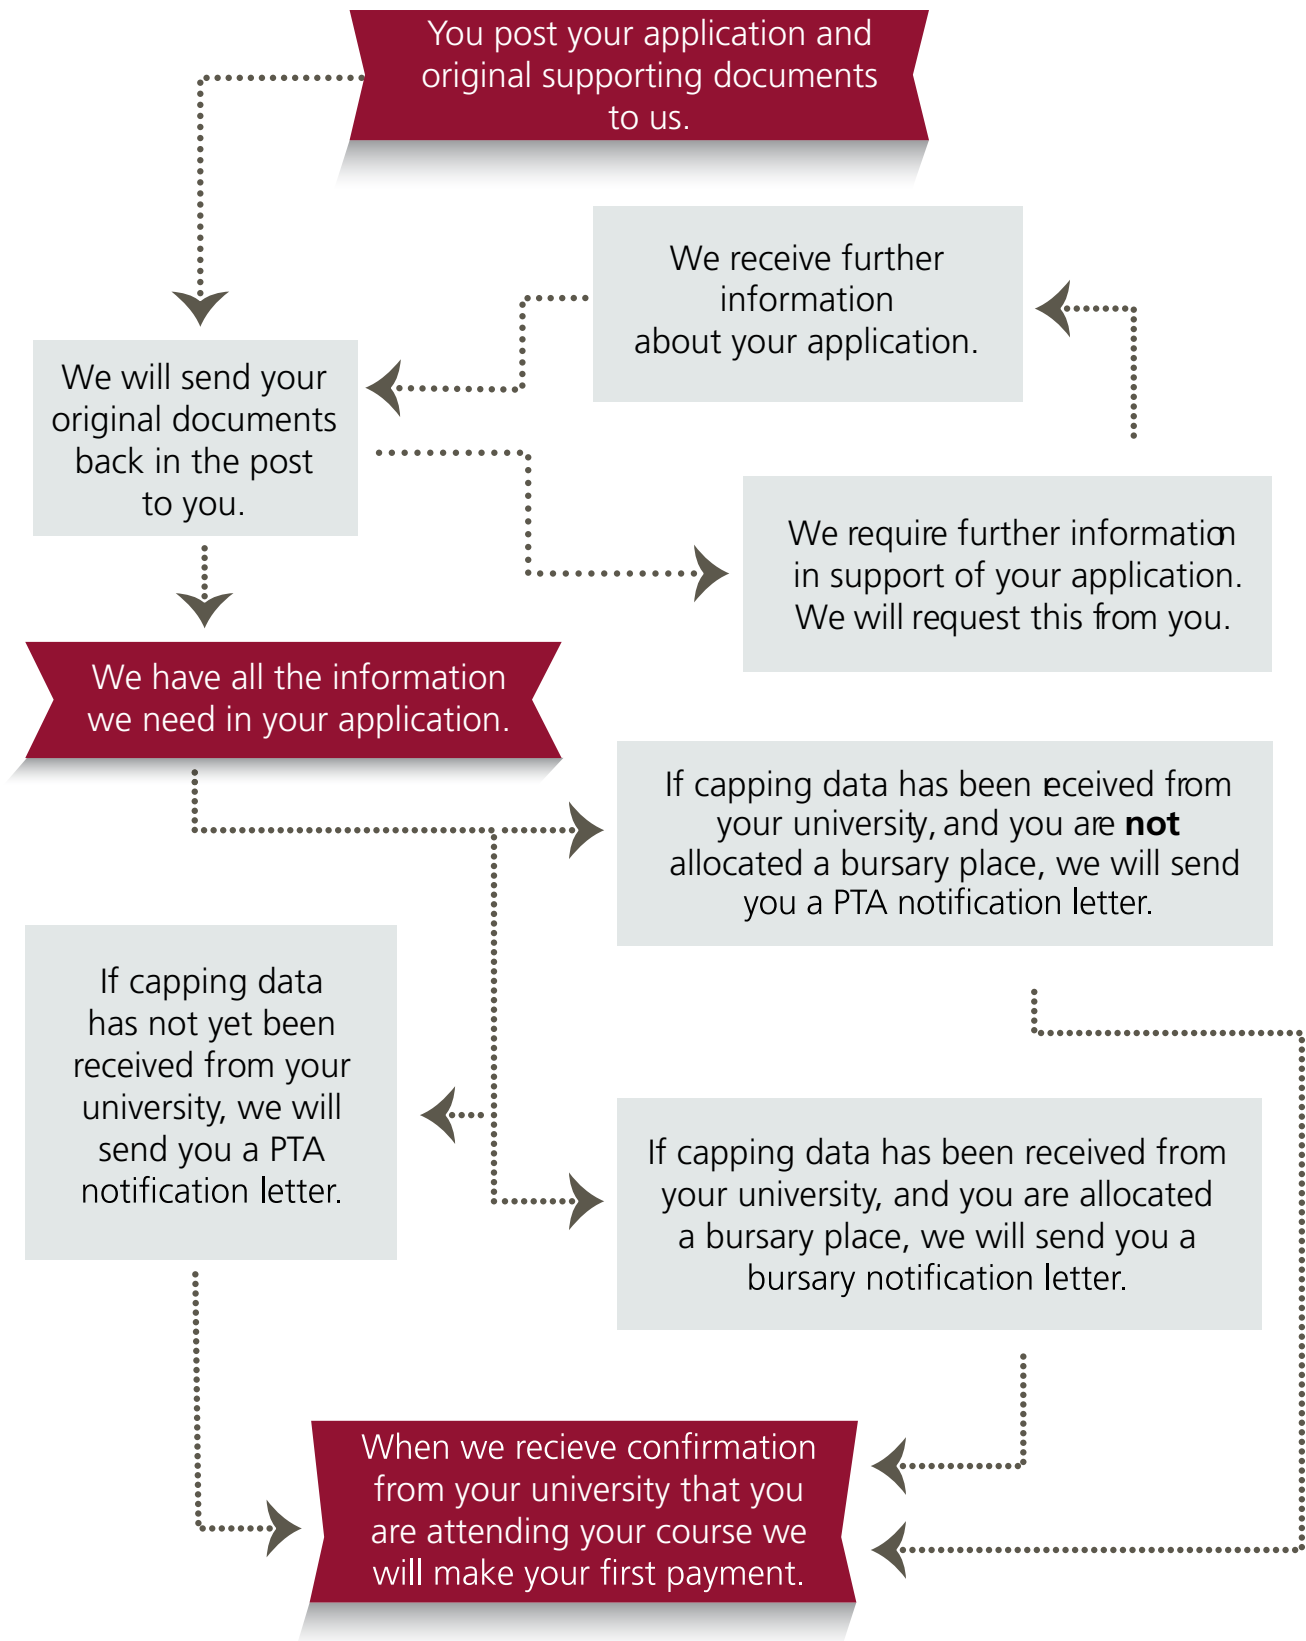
You post your application and original supporting documents to us.

We receive further information about your application.

We will send your original documents back in the post to you.

We require further information in support of your application. We will request this from you.

We have all the information we need in your application.

If capping data has been received from your university, and you are **not** allocated a bursary place, we will send you a PTA notification letter.

If capping data has not yet been received from your university, we will send you a PTA notification letter.

If capping data has been received from your university, and you are allocated a bursary place, we will send you a bursary notification letter.

When we recieve confirmation from your university that you are attending your course we will make your first payment.